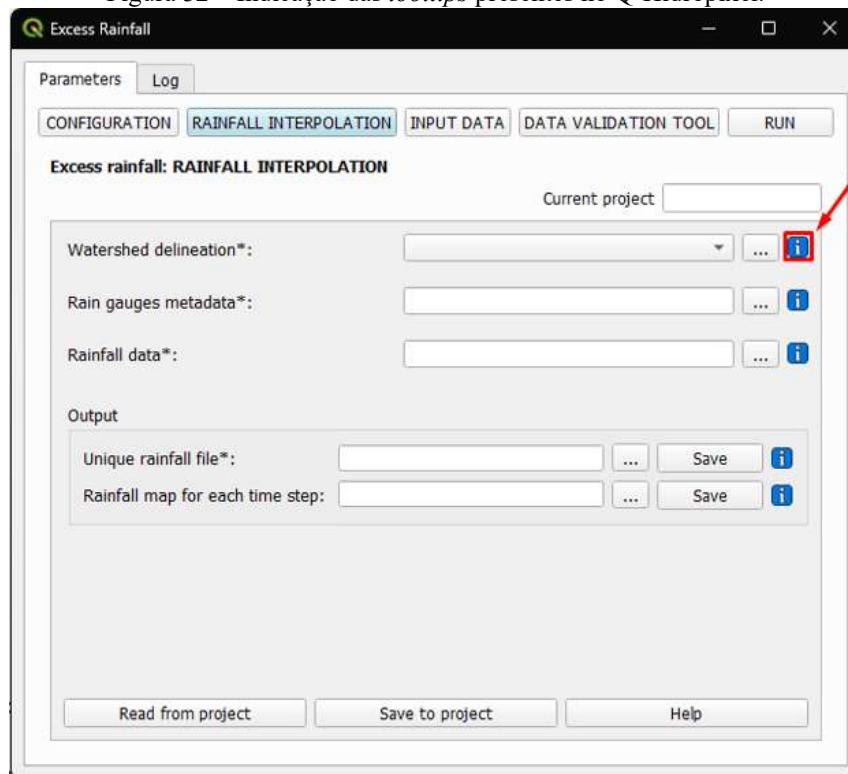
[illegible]

Excess Rainfall

Parameters | Log

CONFIGURATION | RAINFALL INTERPOLATION | INPUT DATA | DATA VALIDATION TOOL | RUN

Excess rainfall: RAINFALL INTERPOLATION

Current project

Watershed delineation*: ... i

Rain gauges metadata*: ... i

Rainfall data*: ... i

Output

Unique rainfall file*: ... Save i

Rainfall map for each time step: ... Save i

Read from project | Save to project | Help